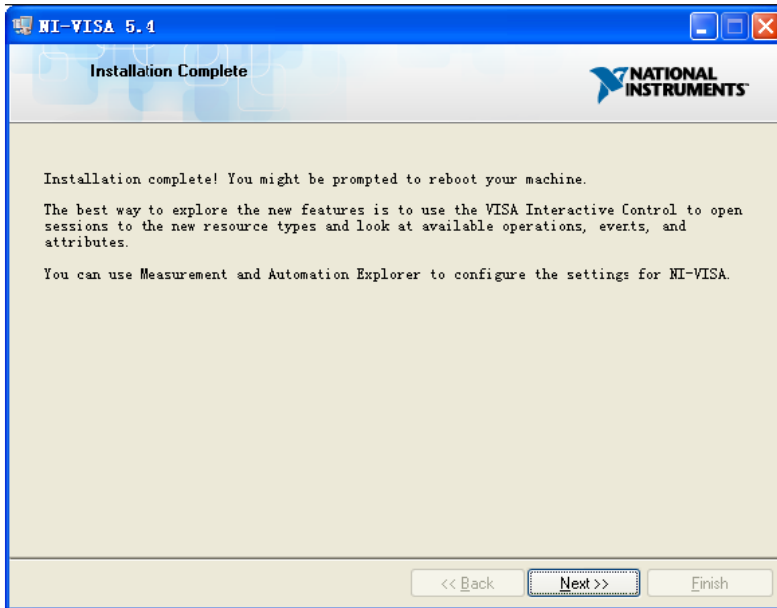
NI-VISA 5.4

Installation Complete

NATIONAL INSTRUMENTS

Installation complete! You might be prompted to reboot your machine.

The best way to explore the new features is to use the VISA Interactive Control to open sessions to the new resource types and look at available operations, events, and attributes.

You can use Measurement and Automation Explorer to configure the settings for NI-VISA.

<< Back
Next >>
Finish